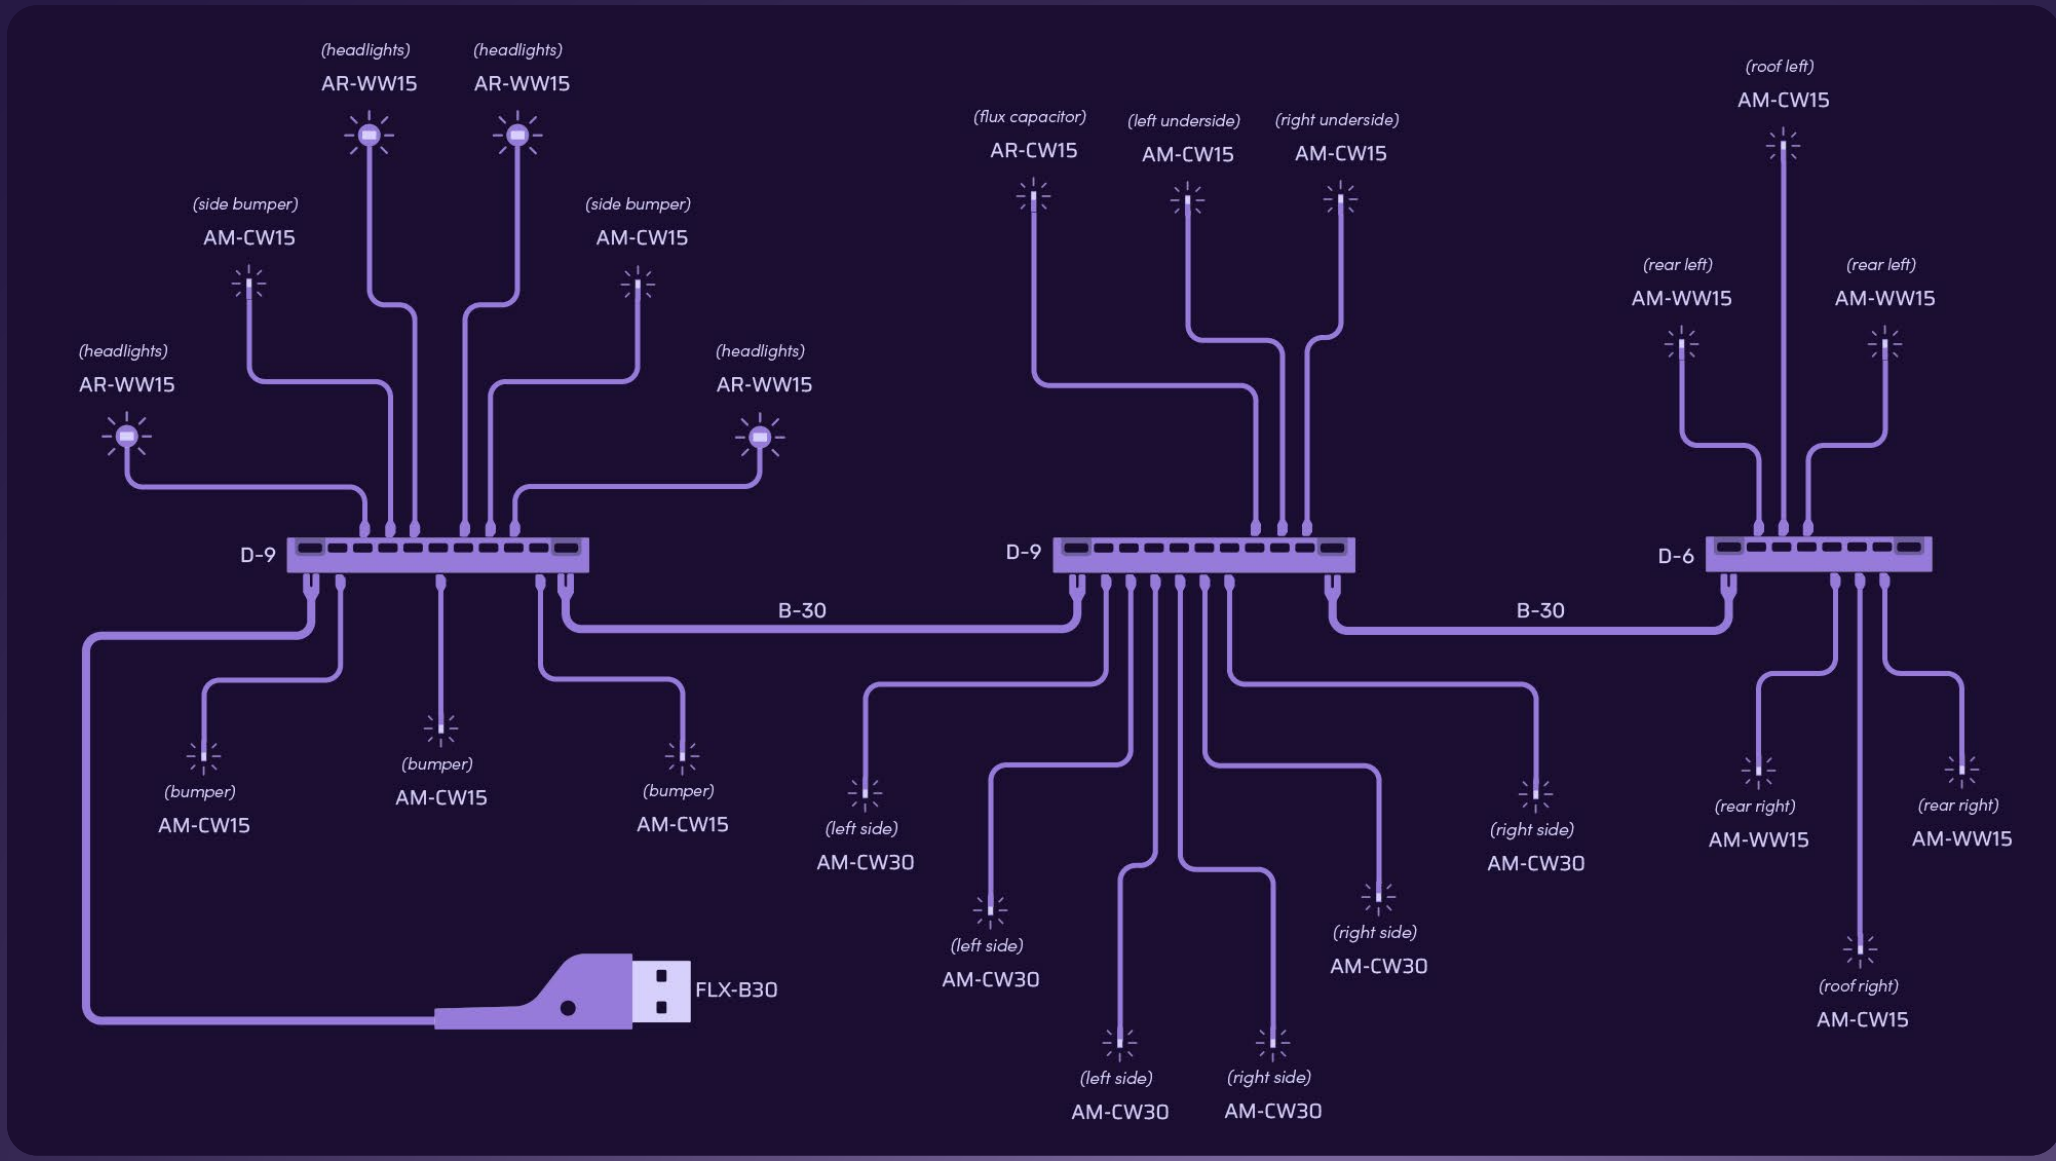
(headlights)
AR-WW15

(headlights)
AR-WW15

(side bumper)
AM-CW15

(side bumper)
AM-CW15

(headlights)
AR-WW15

(headlights)
AR-WW15

D-9

(bumper)
AM-CW15

(bumper)
AM-CW15

(bumper)
AM-CW15

FLX-B30

B-30

(flux capacitor)
AR-CW15

(left underside)
AM-CW15

(right underside)
AM-CW15

D-9

(left side)
AM-CW30

(left side)
AM-CW30

(left side)
AM-CW30

(right side)
AM-CW30

(right side)
AM-CW30

(right side)
AM-CW30

B-30

(roof left)
AM-CW15

(rear left)
AM-WW15

(rear left)
AM-WW15

D-6

(rear right)
AM-WW15

(rear right)
AM-WW15

(roof right)
AM-CW15